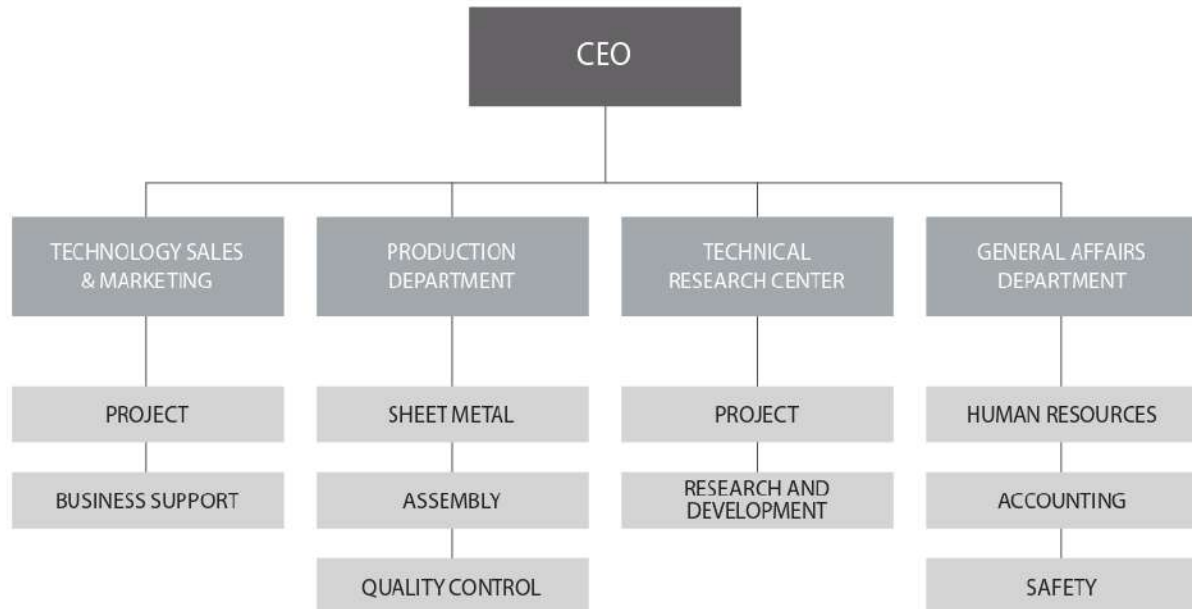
CEO

TECHNOLOGY SALES & MARKETING

PROJECT

BUSINESS SUPPORT

PRODUCTION DEPARTMENT

SHEET METAL

ASSEMBLY

QUALITY CONTROL

TECHNICAL RESEARCH CENTER

PROJECT

RESEARCH AND DEVELOPMENT

GENERAL AFFAIRS DEPARTMENT

HUMAN RESOURCES

ACCOUNTING

SAFETY